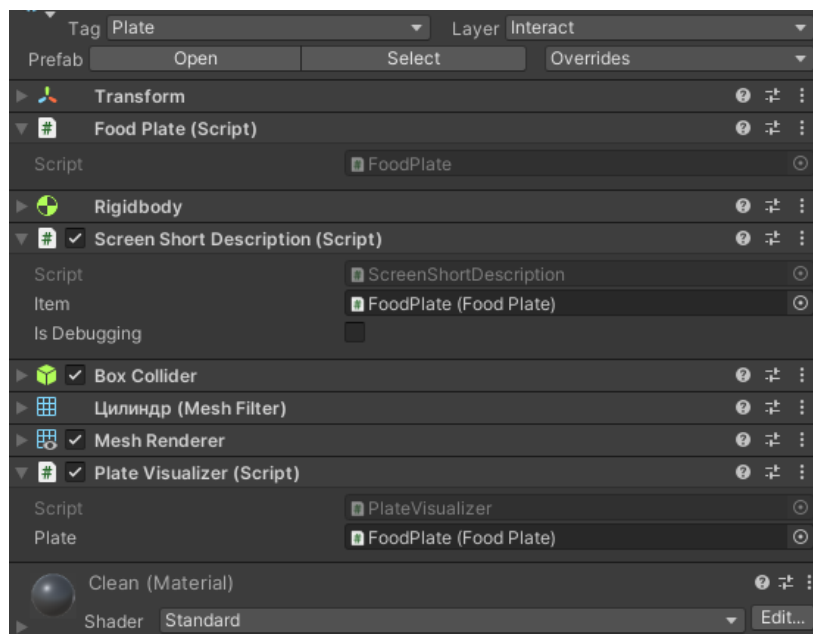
Tag Plate
Layer Interact
Prefab Open Select Overrides

Transform
Food Plate (Script)
Script FoodPlate
Rigidbody
Screen Short Description (Script)
Script ScreenShortDescription
Item FoodPlate (Food Plate)
Is Debugging
Box Collider
Цилиндр (Mesh Filter)
Mesh Renderer
Plate Visualizer (Script)
Script PlateVisualizer
Plate FoodPlate (Food Plate)
Clean (Material)
Shader Standard
Edit...